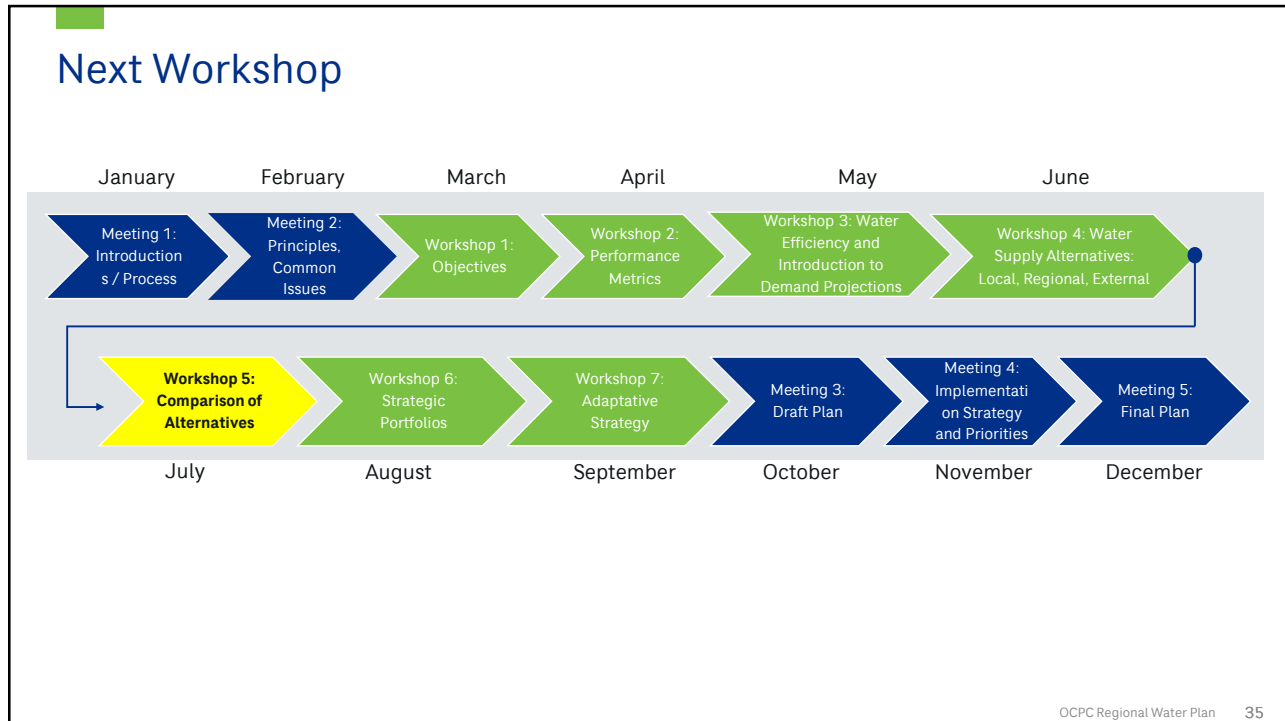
Next Workshop

January February March April May June

Meeting 1: Introductions / Process

Meeting 2: Principles, Common Issues

Workshop 1: Objectives

Workshop 2: Performance Metrics

Workshop 3: Water Efficiency and Introduction to Demand Projections

Workshop 4: Water Supply Alternatives: Local, Regional, External

Workshop 5: Comparison of Alternatives

Workshop 6: Strategic Portfolios

Workshop 7: Adaptative Strategy

Meeting 3: Draft Plan

Meeting 4: Implementation Strategy and Priorities

Meeting 5: Final Plan

July August September October November December

OCPC Regional Water Plan 35